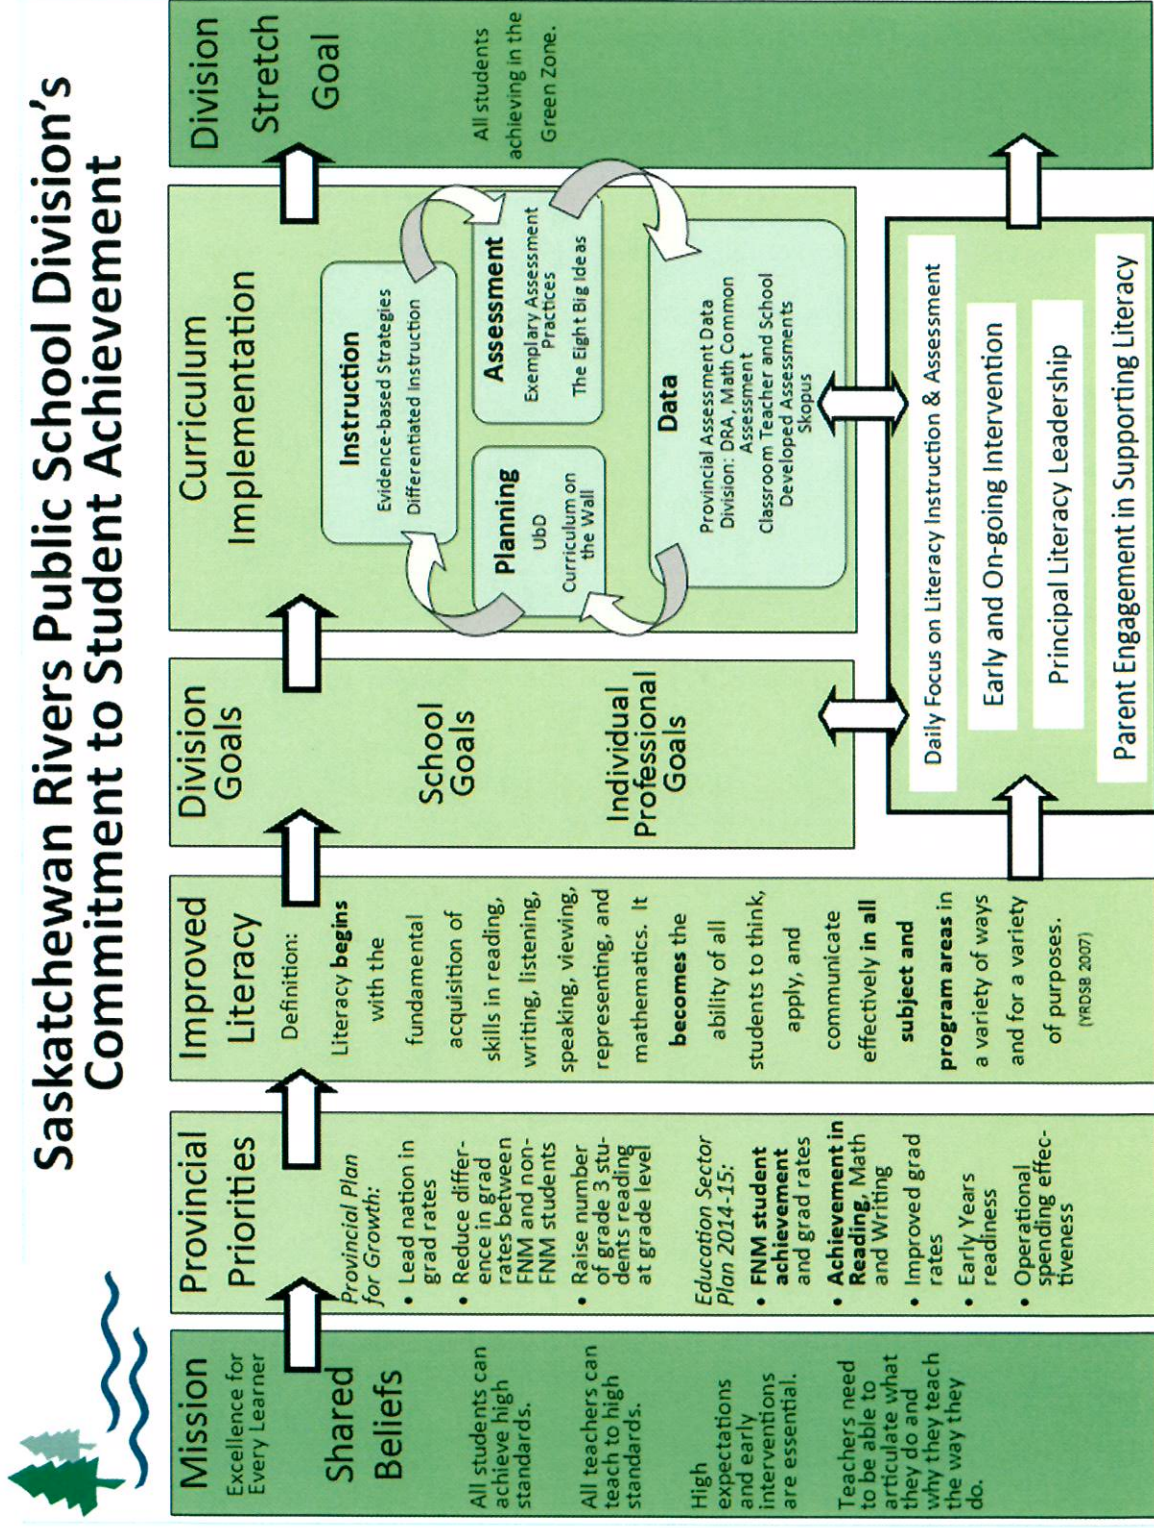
Saskatchewan Rivers Public School Division's Commitment to Student Achievement

Mission
Excellence for Every Learner

Shared Beliefs

All students can achieve high standards.

All teachers can teach to high standards.

High expectations and early interventions are essential.

Teachers need to be able to articulate what they do and why they teach the way they do.

Provincial Priorities

Provincial Plan for Growth:
• Lead nation in grad rates
• Reduce difference in grad rates between FNM and non-FNM students
• Raise number of grade 3 students reading at grade level

Education Sector Plan 2014-15:
• FNM student achievement and grad rates
• Achievement in Reading, Math and Writing
• Improved grad rates
• Early Years readiness
• Operational spending effectiveness

Improved Literacy

Definition:
Literacy begins with the fundamental acquisition of skills in reading, writing, listening, speaking, viewing, representing, and mathematics. It becomes the ability of all students to think, apply, and communicate effectively in all subject and program areas in a variety of ways and for a variety of purposes. (YRDSB 2007)

Division Goals

School Goals

Individual Professional Goals

Curriculum Implementation

Instruction
Evidence-based Strategies
Differentiated Instruction

Assessment
Exemplary Assessment Practices
The Eight Big Ideas

Planning
UbD
Curriculum on the Wall

Data
Provincial Assessment Data
Division: DRA, Math Common Assessment
Classroom Teacher and School Developed Assessments
Skopus

Daily Focus on Literacy Instruction & Assessment

Early and On-going Intervention

Principal Literacy Leadership

Parent Engagement in Supporting Literacy

Division Stretch Goal

All students achieving in the Green Zone.